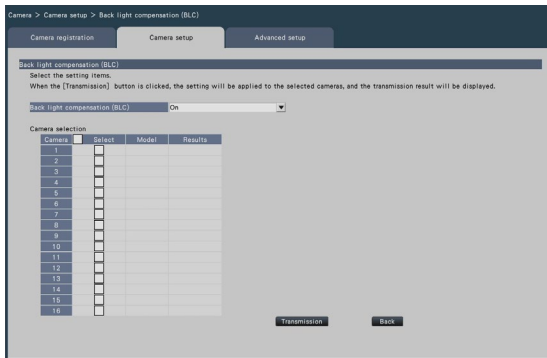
Camera > Camera setup > Back light compensation (BLC)

Camera registration
Camera setup
Advanced setup

Back light compensation (BLC)
Select the setting items.
When the [Transmission] button is clicked, the setting will be applied to the selected cameras, and the transmission result will be displayed.

Back light compensation (BLC) On

Camera selection

| Camera | Select | Model | Results |
|---|---|---|---|
| 1 | | | |
| 2 | | | |
| 3 | | | |
| 4 | | | |
| 5 | | | |
| 6 | | | |
| 7 | | | |
| 8 | | | |
| 9 | | | |
| 10 | | | |
| 11 | | | |
| 12 | | | |
| 13 | | | |
| 14 | | | |
| 15 | | | |
| 16 | | | |

Transmission
Back